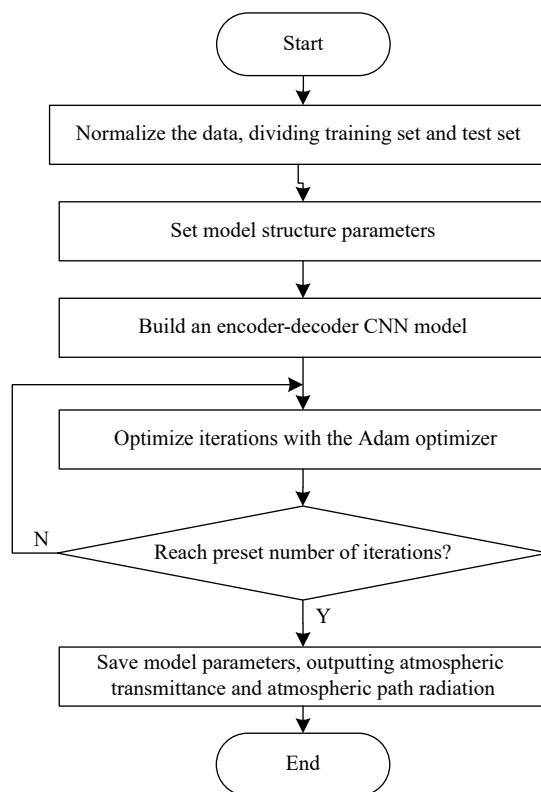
Start

Normalize the data, dividing training set and test set

Set model structure parameters

Build an encoder-decoder CNN model

Optimize iterations with the Adam optimizer

N

Reach preset number of iterations?

Y

Save model parameters, outputting atmospheric transmittance and atmospheric path radiation

End